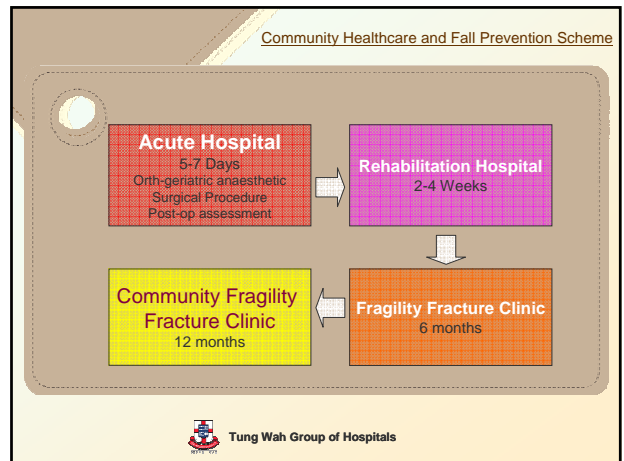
Community Healthcare and Fall Prevention Scheme

Acute Hospital
5-7 Days
Orth-geriatric anaesthetic
Surgical Procedure
Post-op assessment

Rehabilitation Hospital
2-4 Weeks

Fragility Fracture Clinic
6 months

Community Fragility Fracture Clinic
12 months

Tung Wah Group of Hospitals